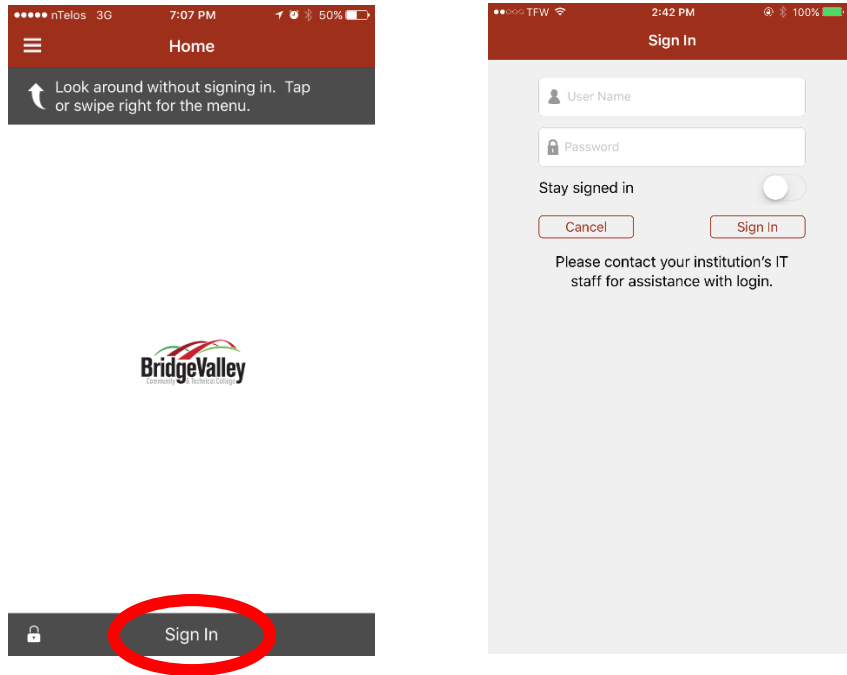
●●●●● nTelos 3G 7:07 PM 50%

Home

Look around without signing in. Tap or swipe right for the menu.

BridgeValley
Community & Technical College

Sign In

●●○○○ TFW 2:42 PM 100%

Sign In

User Name

Password

Stay signed in

Cancel

Sign In

Please contact your institution's IT staff for assistance with login.